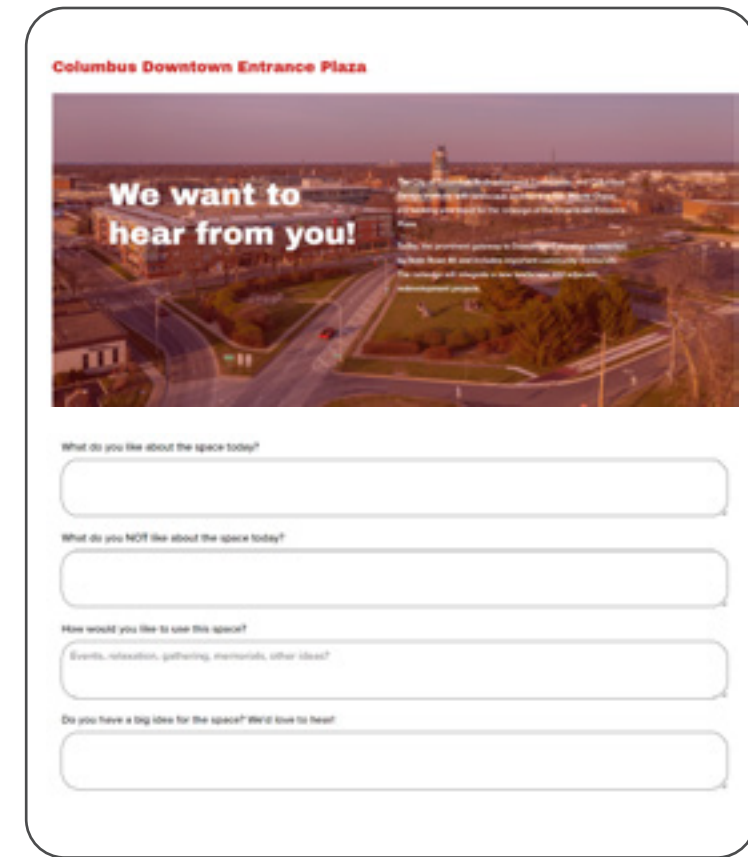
Columbus Downtown Entrance Plaza

We want to hear from you!

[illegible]

What do you like about the space today?

What do you NOT like about the space today?

How would you like to use this space?

Events, relaxation, gathering, memorials, other ideas?

Do you have a big idea for the space? We'd love to hear!